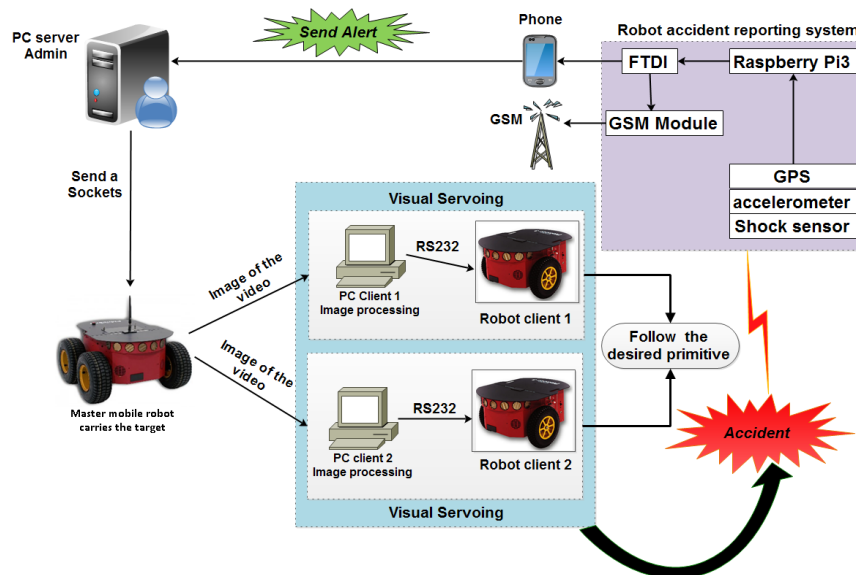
PC server
Admin

Send Alert

Phone

Robot accident reporting system

FTDI

Raspberry Pi3

GSM

GSM Module

Send a
Sockets

Visual Servoing

GPS
accelerometer
Shock sensor

RS232

PC Client 1
Image processing

Robot client 1

Image of the
video

Follow the
desired primitive

Image of the
video

Master mobile robot
carries the target

RS232

PC client 2
Image processing

Robot client 2

Accident

Visual Servoing